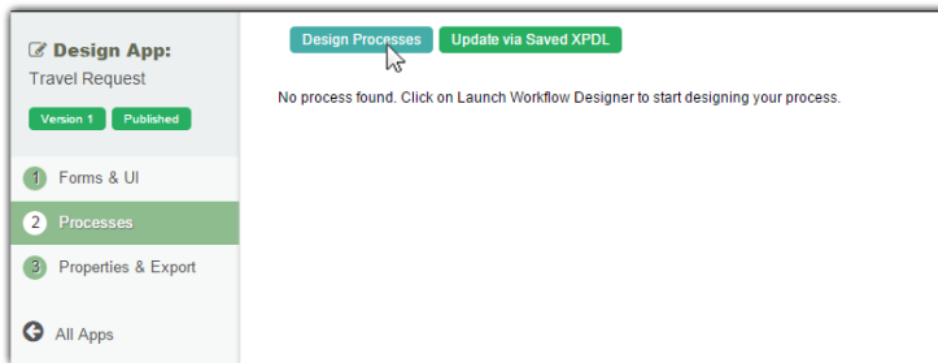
Design App:
Travel Request
Version 1 Published

1 Forms & UI
2 Processes
3 Properties & Export

All Apps

Design Processes Update via Saved XPDL

No process found. Click on Launch Workflow Designer to start designing your process.